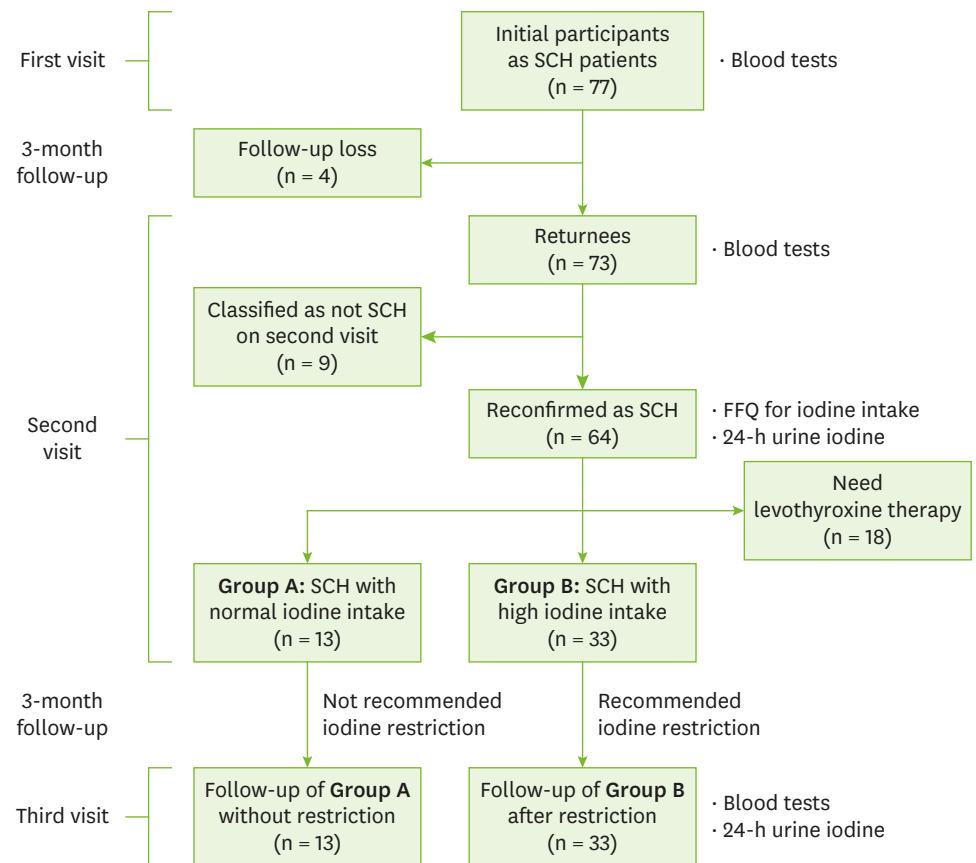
First visit

Initial participants as SCH patients (n = 77)

· Blood tests

3-month follow-up

Follow-up loss (n = 4)

Returnees (n = 73)

· Blood tests

Classified as not SCH on second visit (n = 9)

Second visit

Reconfirmed as SCH (n = 64)

· FFQ for iodine intake
· 24-h urine iodine

Need levothyroxine therapy (n = 18)

**Group A:** SCH with normal iodine intake (n = 13)

**Group B:** SCH with high iodine intake (n = 33)

3-month follow-up

Not recommended iodine restriction

Recommended iodine restriction

Third visit

Follow-up of **Group A** without restriction (n = 13)

Follow-up of **Group B** after restriction (n = 33)

· Blood tests
· 24-h urine iodine